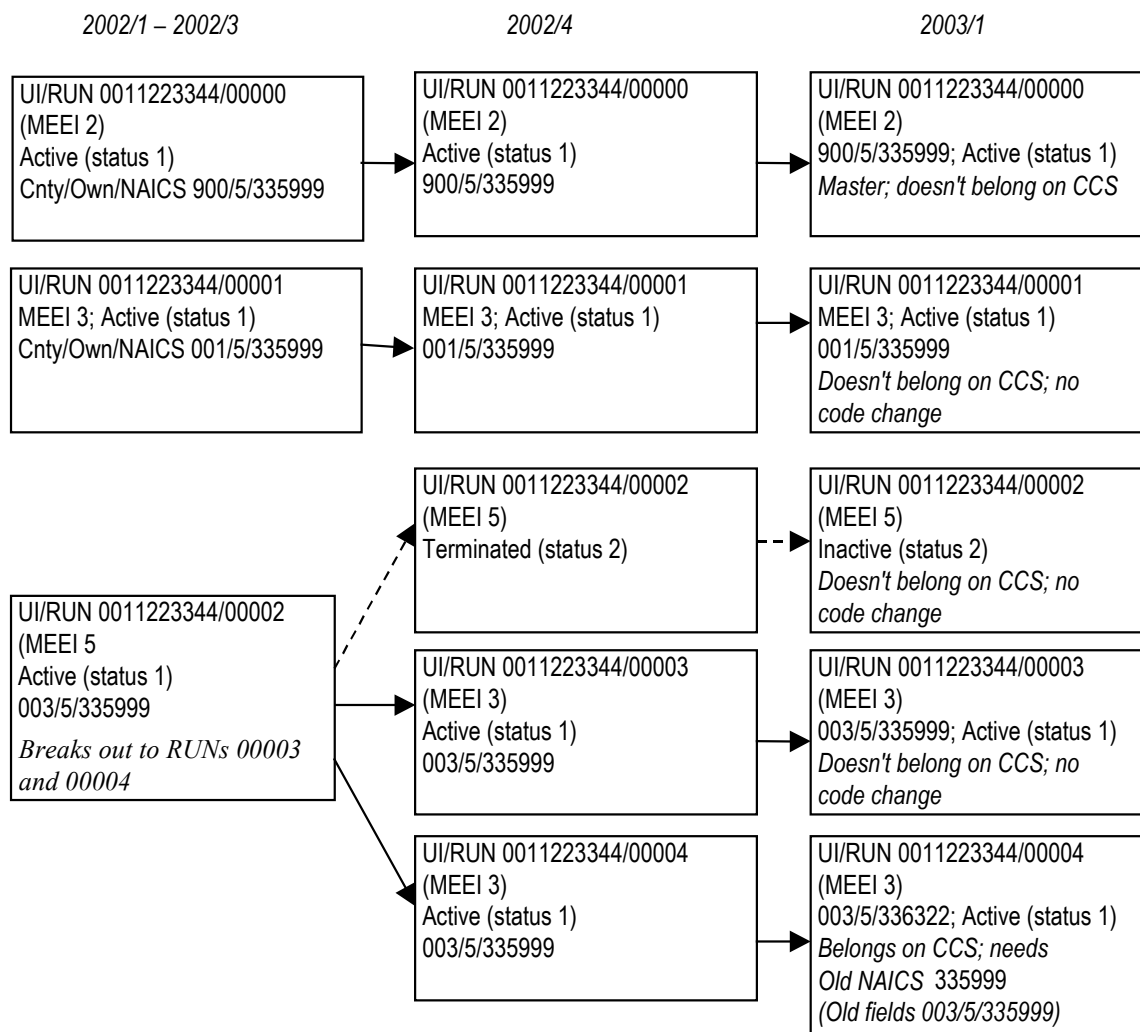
2002/1 – 2002/3

2002/4

2003/1

UI/RUN 0011223344/00000
(MEEI 2)
Active (status 1)
Cnty/Own/NAICS 900/5/335999

UI/RUN 0011223344/00000
(MEEI 2)
Active (status 1)
900/5/335999

UI/RUN 0011223344/00000
(MEEI 2)
900/5/335999; Active (status 1)
Master; doesn't belong on CCS

UI/RUN 0011223344/00001
MEEI 3; Active (status 1)
Cnty/Own/NAICS 001/5/335999

UI/RUN 0011223344/00001
MEEI 3; Active (status 1)
001/5/335999

UI/RUN 0011223344/00001
MEEI 3; Active (status 1)
001/5/335999
Doesn't belong on CCS; no code change

UI/RUN 0011223344/00002
(MEEI 5)
Terminated (status 2)

UI/RUN 0011223344/00002
(MEEI 5)
Inactive (status 2)
Doesn't belong on CCS; no code change

UI/RUN 0011223344/00002
(MEEI 5
Active (status 1)
003/5/335999
Breaks out to RUNs 00003 and 00004

UI/RUN 0011223344/00003
(MEEI 3)
Active (status 1)
003/5/335999

UI/RUN 0011223344/00003
(MEEI 3)
003/5/335999; Active (status 1)
Doesn't belong on CCS; no code change

UI/RUN 0011223344/00004
(MEEI 3)
Active (status 1)
003/5/335999

UI/RUN 0011223344/00004
(MEEI 3)
003/5/336322; Active (status 1)
Belongs on CCS; needs
Old NAICS 335999
(Old fields 003/5/335999)